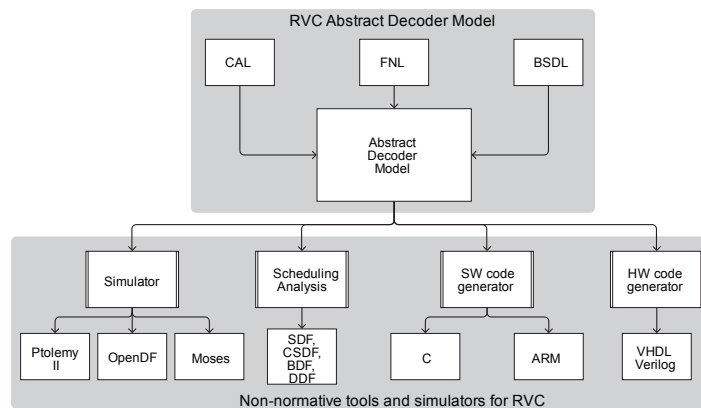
RVC Abstract Decoder Model

CAL

FNL

BSDL

Abstract Decoder Model

Simulator

Scheduling Analysis

SW code generator

HW code generator

Ptolemy II

OpenDF

Moses

SDF, CSDF, BDF, DDF

C

ARM

VHDL Verilog

Non-normative tools and simulators for RVC